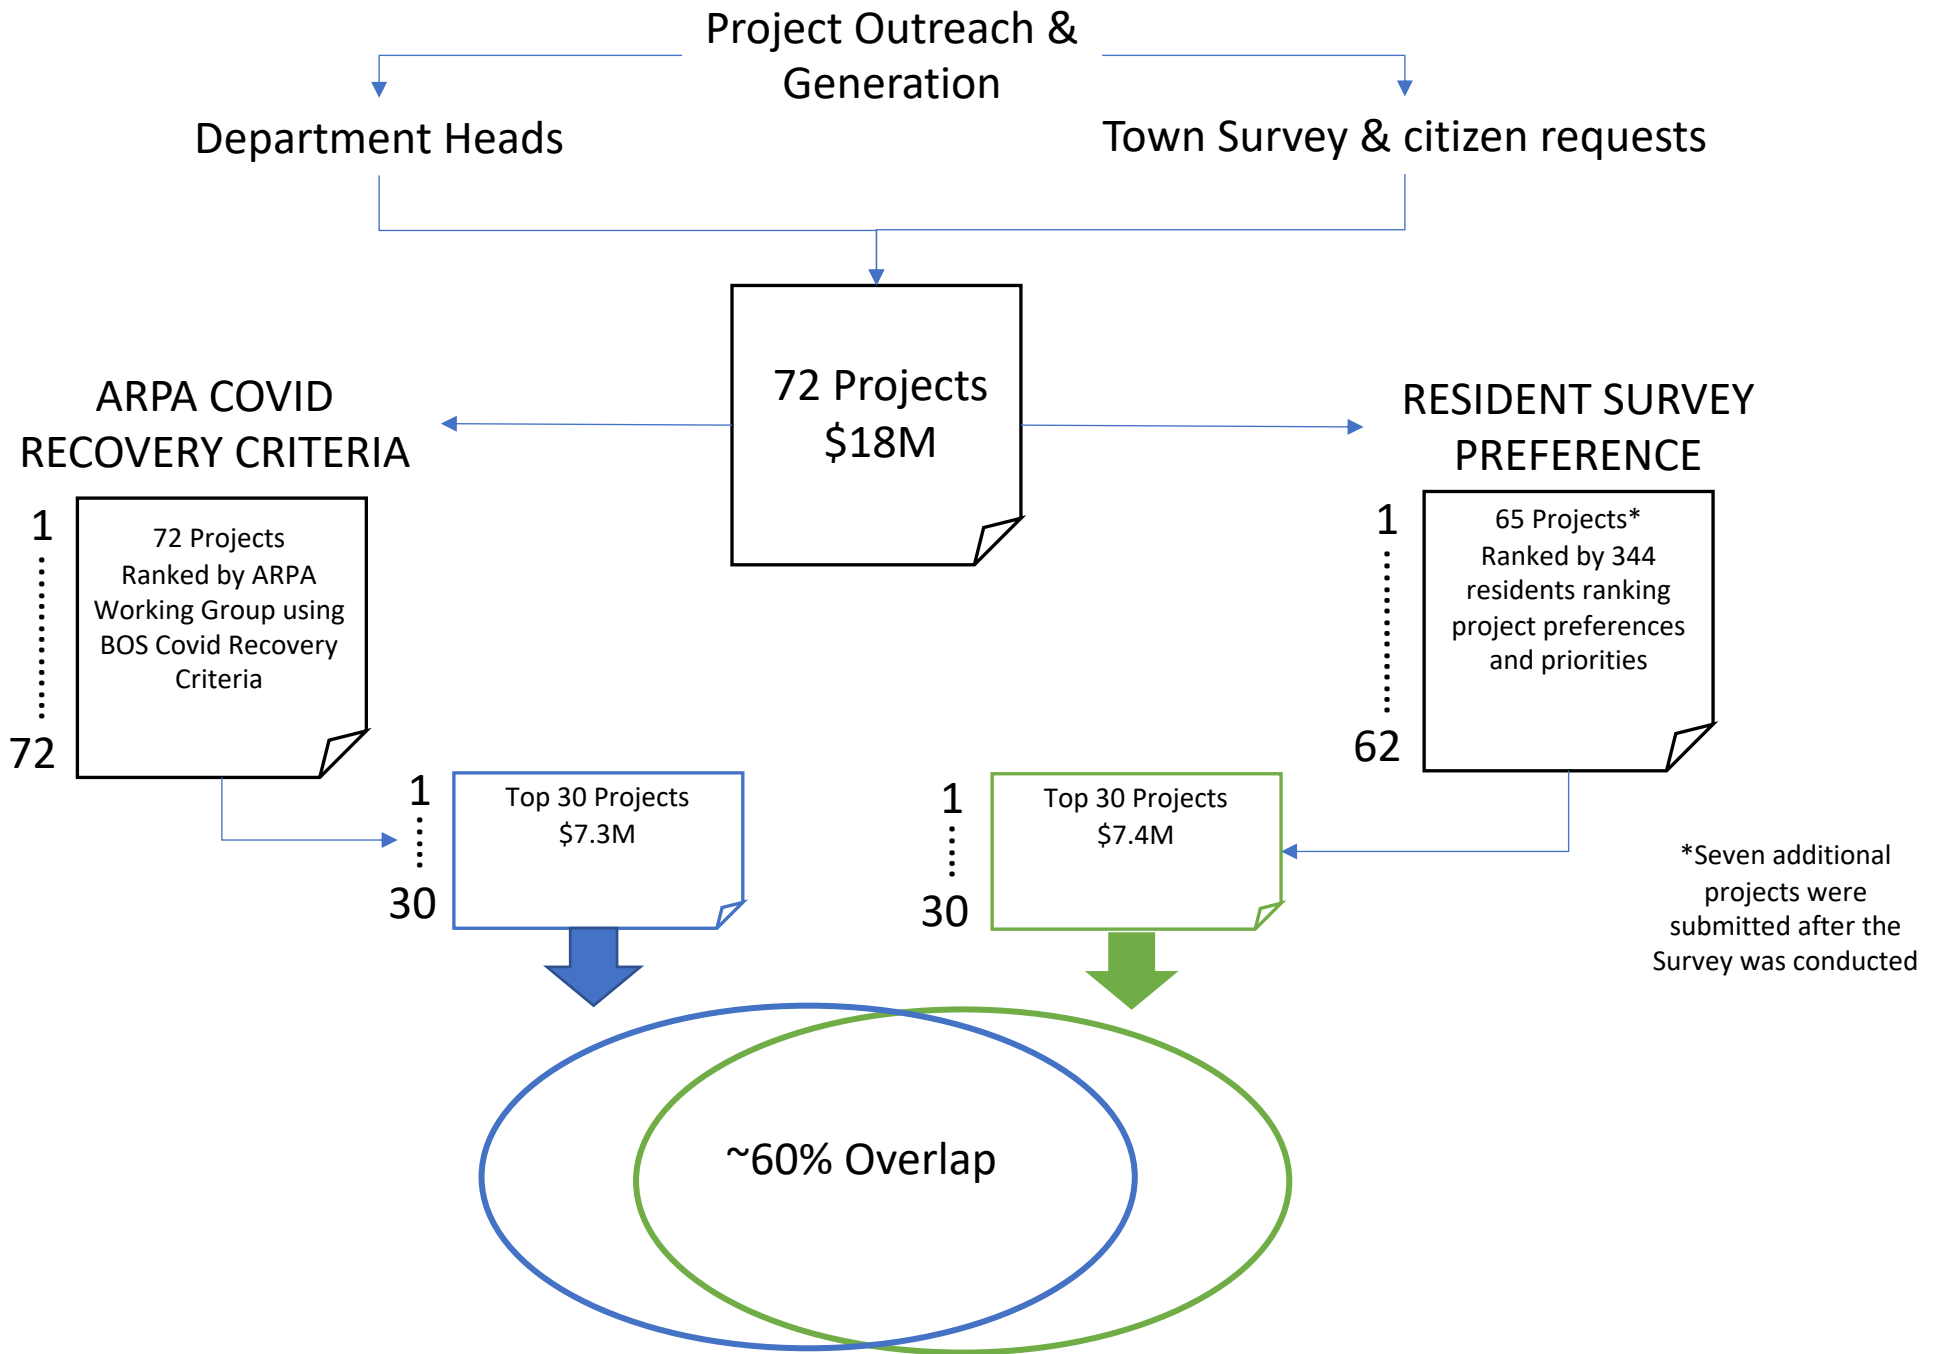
Project Outreach & Generation

Department Heads

Town Survey & citizen requests

72 Projects
$18M

ARPA COVID RECOVERY CRITERIA

1

72

72 Projects Ranked by ARPA Working Group using BOS Covid Recovery Criteria

RESIDENT SURVEY PREFERENCE

1

62

65 Projects* Ranked by 344 residents ranking project preferences and priorities

1

30

Top 30 Projects
$7.3M

1

30

Top 30 Projects
$7.4M

*Seven additional projects were submitted after the Survey was conducted

~60% Overlap